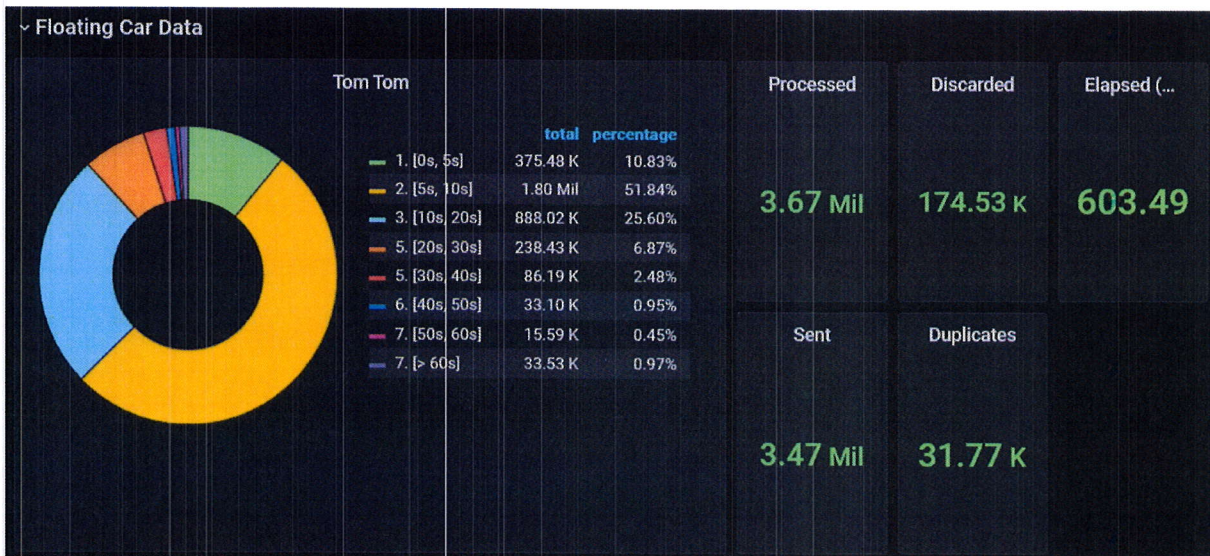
Floating Car Data

Tom Tom

| | total | percentage |
|---|---|---|
| 1. [0s, 5s] | 375.48 K | 10.83% |
| 2. [5s, 10s] | 1.80 Mil | 51.84% |
| 3. [10s, 20s] | 888.02 K | 25.60% |
| 5. [20s, 30s] | 238.43 K | 6.87% |
| 5. [30s, 40s] | 86.19 K | 2.48% |
| 6. [40s, 50s] | 33.10 K | 0.95% |
| 7. [50s, 60s] | 15.59 K | 0.45% |
| 7. [> 60s] | 33.53 K | 0.97% |

Processed
3.67 Mil

Discarded
174.53 K

Elapsed (...
603.49

Sent
3.47 Mil

Duplicates
31.77 K